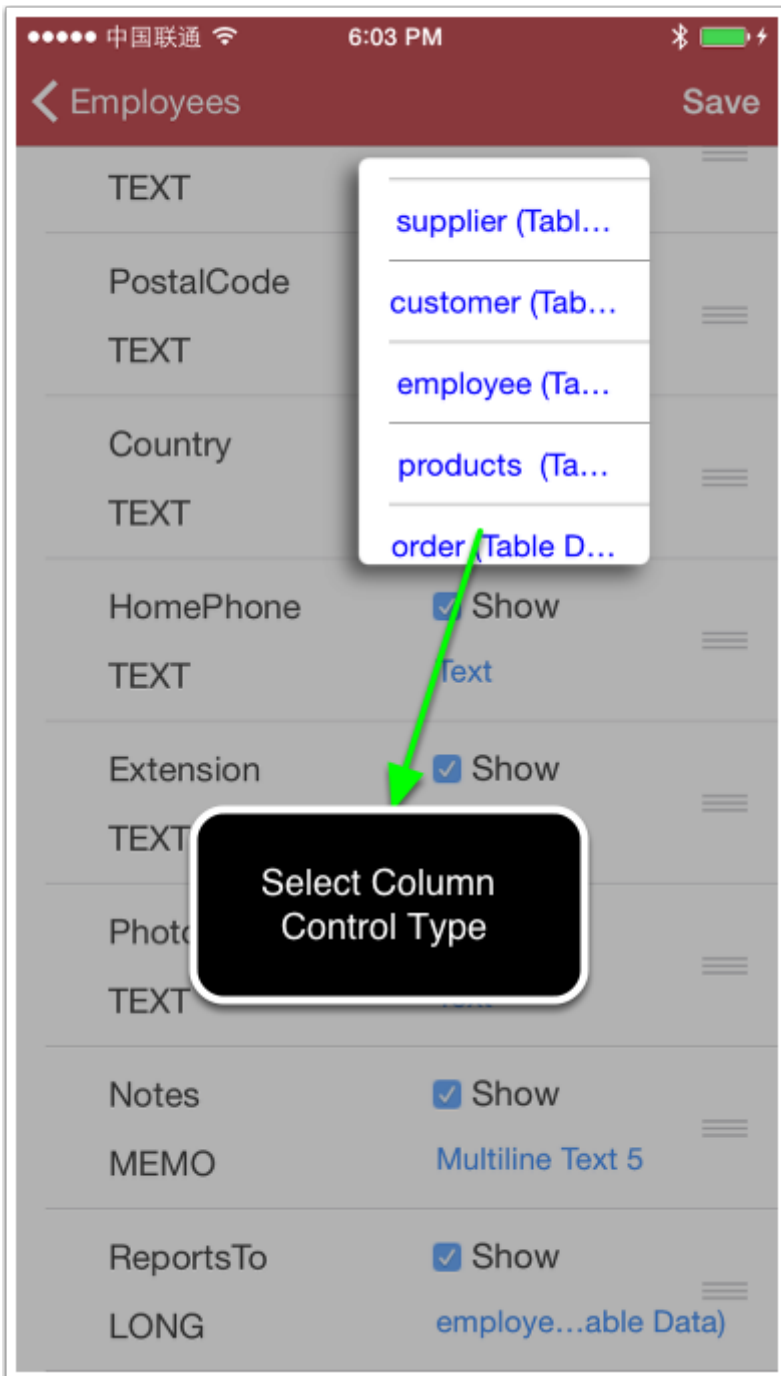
●●●●● 中国联通 6:03 PM

< Employees Save

TEXT

supplier (Tabl…
customer (Tab…
employee (Ta…
products (Ta…
order (Table D…

PostalCode
TEXT

Country
TEXT

HomePhone
TEXT
Show
Text

Extension
TEXT
Show

Select Column Control Type

Photo
TEXT

Notes
MEMO
Show
Multiline Text 5

ReportsTo
LONG
Show
employe…able Data)